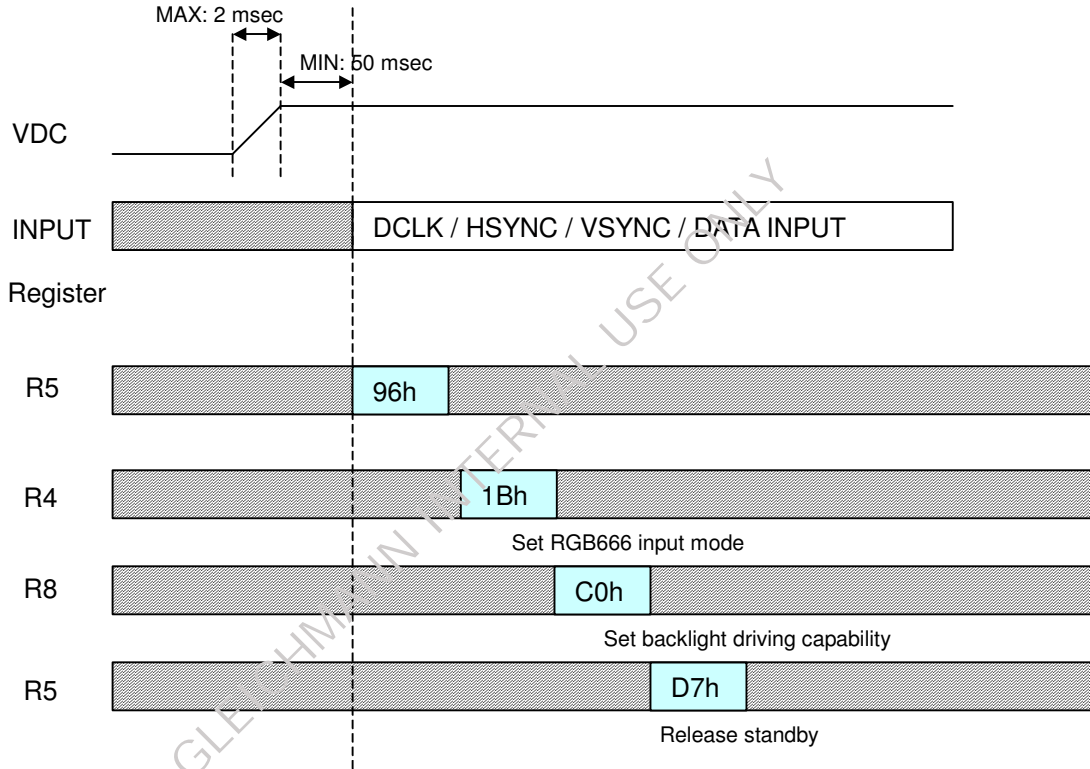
MAX: 2 msec

MIN: 50 msec

VDC

INPUT

DCLK / HSYNC / VSYNC / DATA INPUT

Register

R5

96h

R4

1Bh

Set RGB666 input mode

R8

C0h

Set backlight driving capability

R5

D7h

Release standby

GLEICHMANN INTERNAL USE ONLY